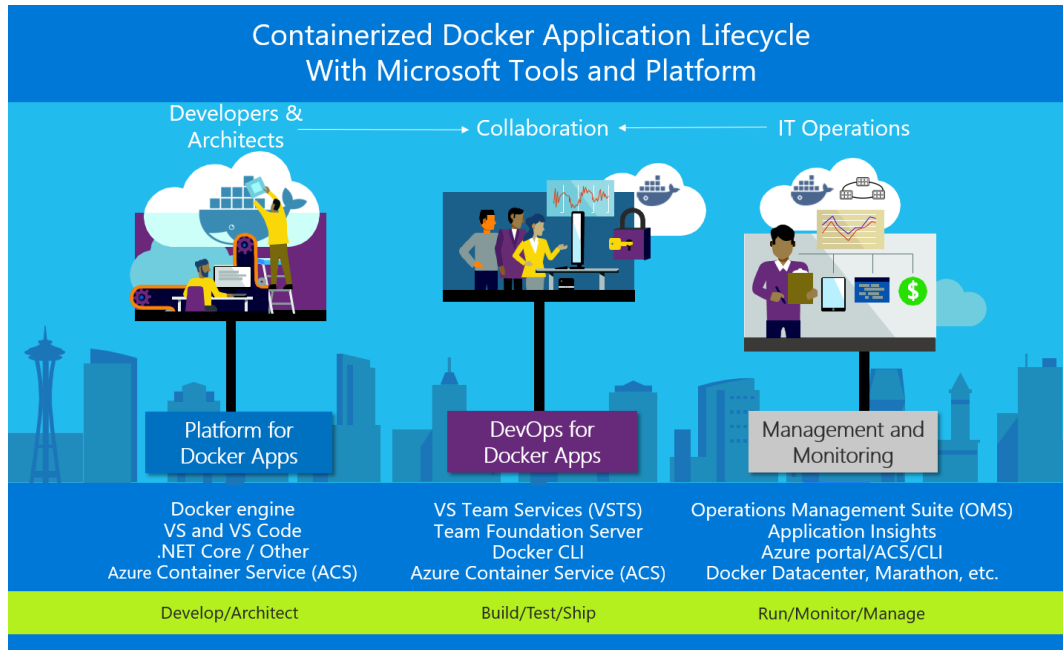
Containerized Docker Application Lifecycle
With Microsoft Tools and Platform

Developers & Architects

Collaboration

IT Operations

Platform for Docker Apps

DevOps for Docker Apps

Management and Monitoring

Docker engine
VS and VS Code
.NET Core / Other
Azure Container Service (ACS)

VS Team Services (VSTS)
Team Foundation Server
Docker CLI
Azure Container Service (ACS)

Operations Management Suite (OMS)
Application Insights
Azure portal/ACS/CLI
Docker Datacenter, Marathon, etc.

Develop/Architect

Build/Test/Ship

Run/Monitor/Manage